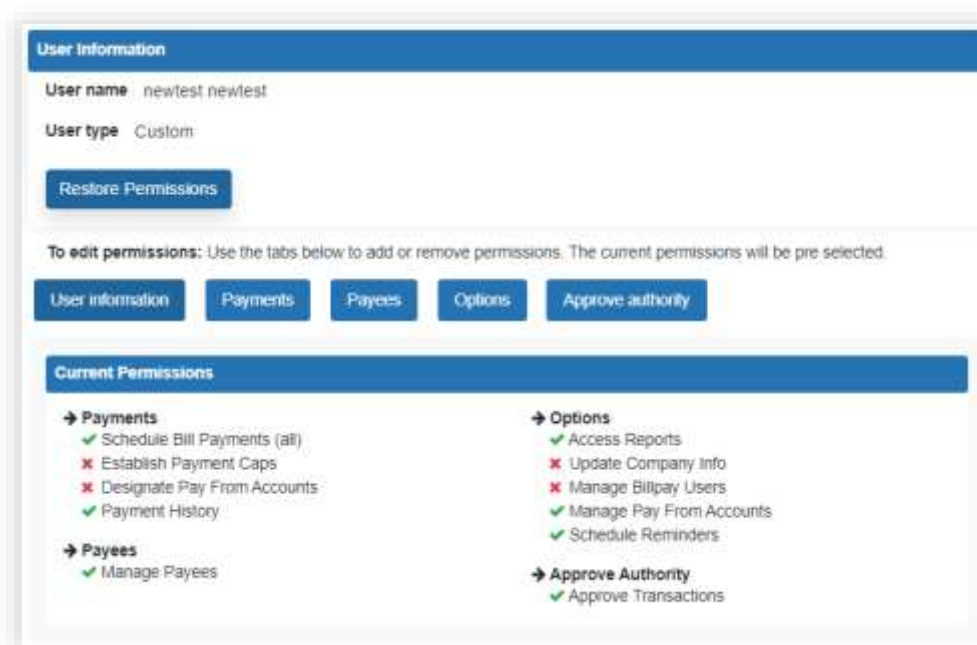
User Information

User name newtest newtest

User type Custom

Restore Permissions

To edit permissions: Use the tabs below to add or remove permissions. The current permissions will be pre selected.

User information Payments Payees Options Approve authority

Current Permissions

→ Payments
✔ Schedule Bill Payments (all)
✖ Establish Payment Caps
✖ Designate Pay From Accounts
✔ Payment History

→ Payees
✔ Manage Payees

→ Options
✔ Access Reports
✖ Update Company Info
✖ Manage Billpay Users
✔ Manage Pay From Accounts
✔ Schedule Reminders

→ Approve Authority
✔ Approve Transactions